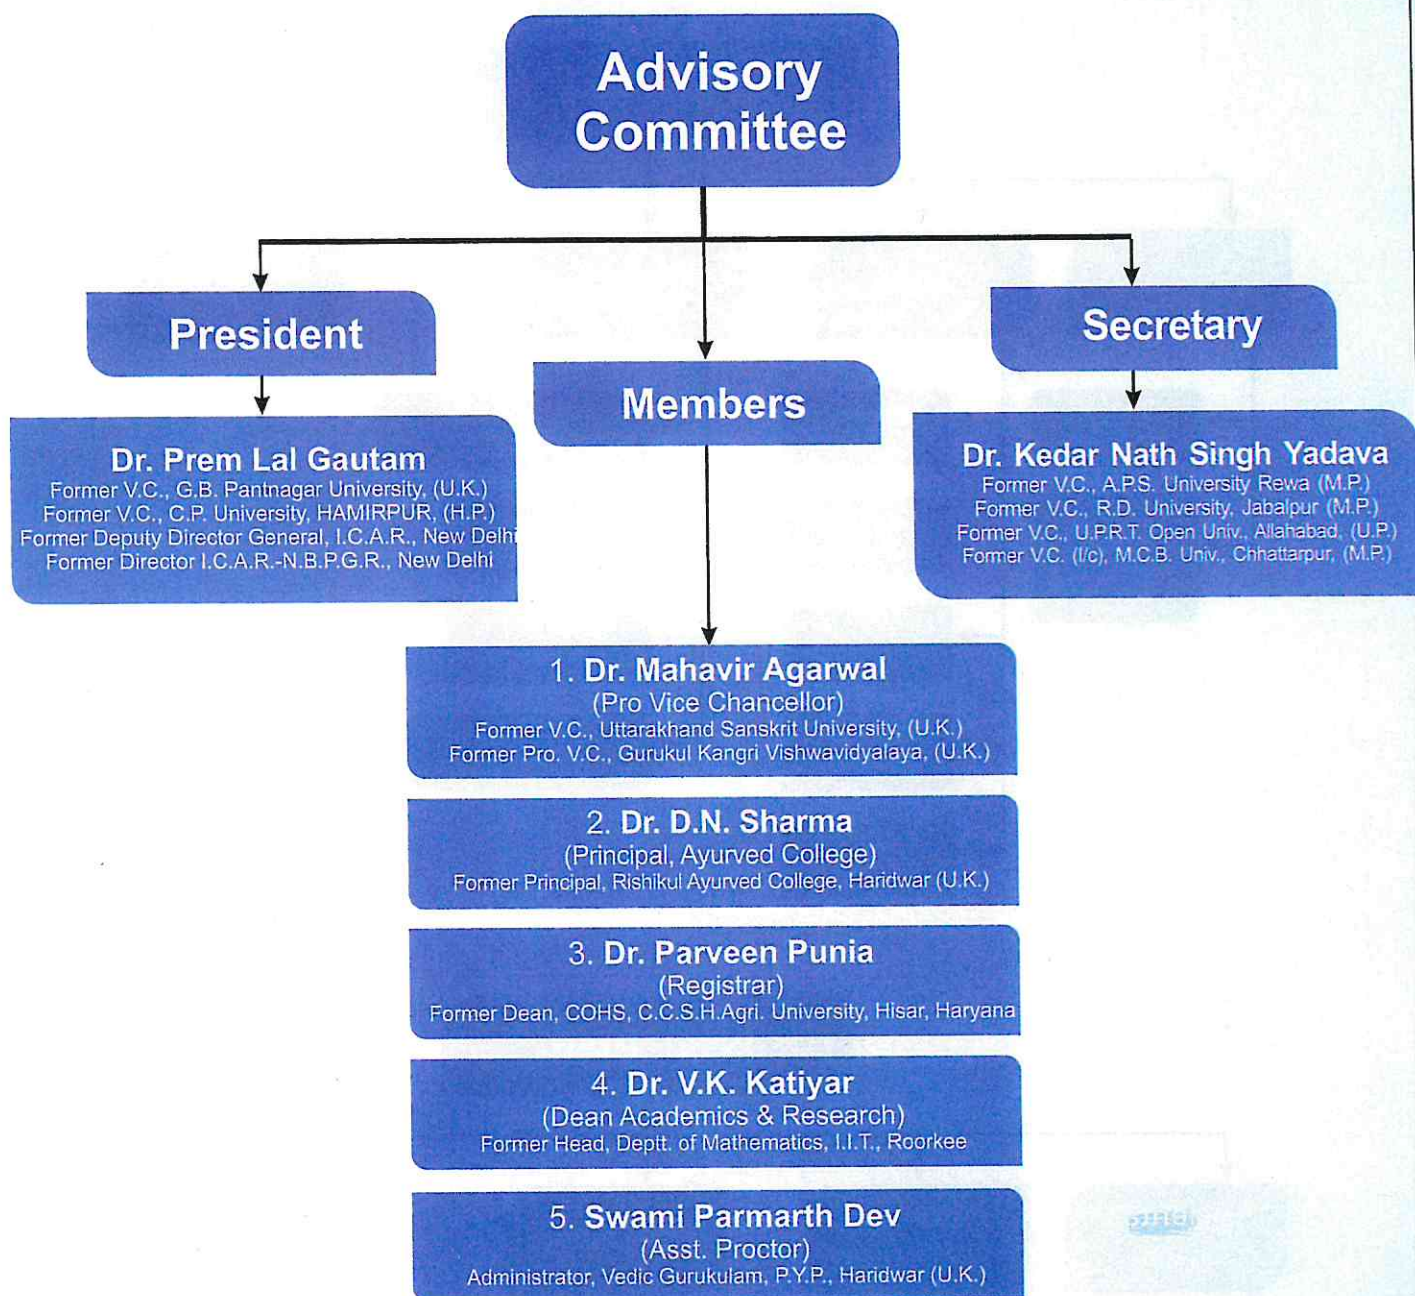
Advisory Committee

President

Dr. Prem Lal Gautam
Former V.C., G.B. Pantnagar University, (U.K.)
Former V.C., C.P. University, HAMIRPUR, (H.P.)
Former Deputy Director General, I.C.A.R., New Delhi
Former Director I.C.A.R.-N.B.P.G.R., New Delhi

Members

Secretary

Dr. Kedar Nath Singh Yadava
Former V.C., A.P.S. University Rewa (M.P.)
Former V.C., R.D. University, Jabalpur (M.P.)
Former V.C., U.P.R.T. Open Univ., Allahabad, (U.P.)
Former V.C. (I/c), M.C.B. Univ., Chhattarpur, (M.P.)

1. Dr. Mahavir Agarwal
(Pro Vice Chancellor)
Former V.C., Uttarakhand Sanskrit University, (U.K.)
Former Pro. V.C., Gurukul Kangri Vishwavidyalaya, (U.K.)

2. Dr. D.N. Sharma
(Principal, Ayurved College)
Former Principal, Rishikul Ayurved College, Haridwar (U.K.)

3. Dr. Parveen Punia
(Registrar)
Former Dean, COHS, C.C.S.H.Agri. University, Hisar, Haryana

4. Dr. V.K. Katiyar
(Dean Academics & Research)
Former Head, Deptt. of Mathematics, I.I.T., Roorkee

5. Swami Parmarth Dev
(Asst. Proctor)
Administrator, Vedic Gurukulam, P.Y.P., Haridwar (U.K.)